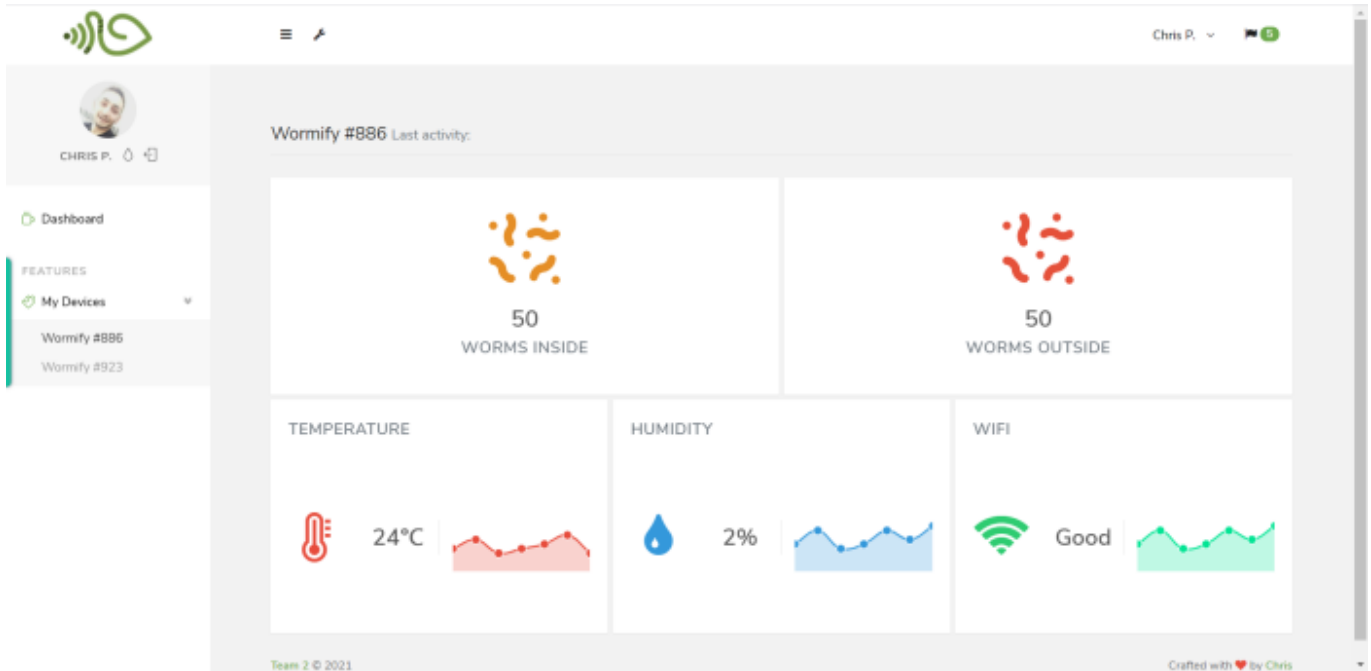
Chris P.

CHRIS P.

Dashboard

FEATURES

My Devices

Wormify #886

Wormify #923

Wormify #886 Last activity:

50
WORMS INSIDE

50
WORMS OUTSIDE

TEMPERATURE
24°C

HUMIDITY
2%

WIFI
Good

Team 2 © 2021

Crafted with by Chris